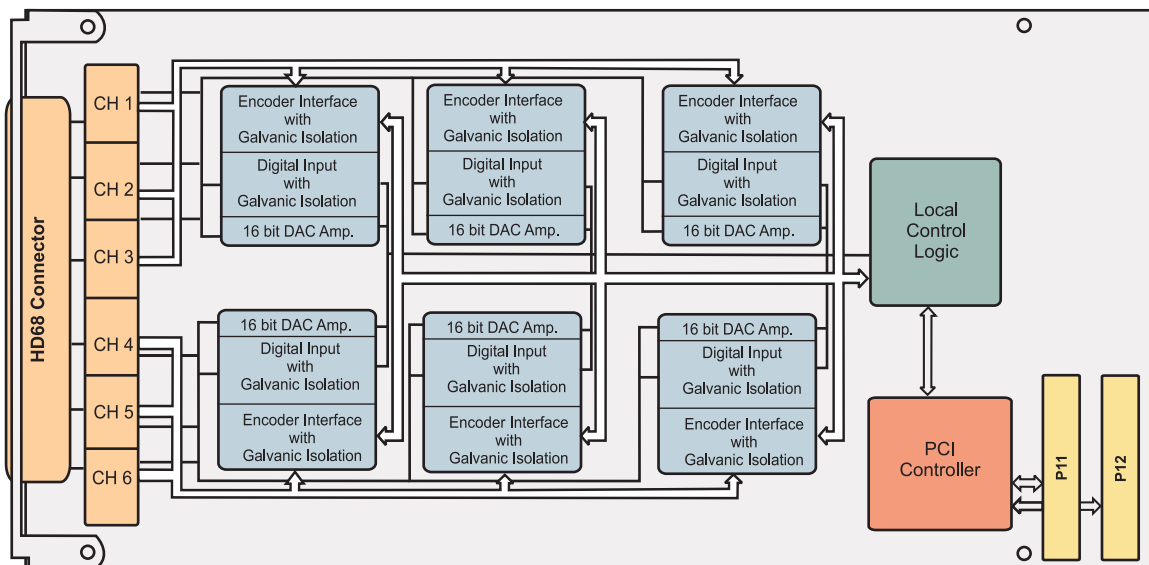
HD68 Connector

CH 1
CH 2
CH 3
CH 4
CH 5
CH 6

Encoder Interface with Galvanic Isolation
Digital Input with Galvanic Isolation
16 bit DAC Amp.

Encoder Interface with Galvanic Isolation
Digital Input with Galvanic Isolation
16 bit DAC Amp.

Encoder Interface with Galvanic Isolation
Digital Input with Galvanic Isolation
16 bit DAC Amp.

Local Control Logic

16 bit DAC Amp.
Digital Input with Galvanic Isolation
Encoder Interface with Galvanic Isolation

16 bit DAC Amp.
Digital Input with Galvanic Isolation
Encoder Interface with Galvanic Isolation

16 bit DAC Amp.
Digital Input with Galvanic Isolation
Encoder Interface with Galvanic Isolation

PCI Controller

P11

P12